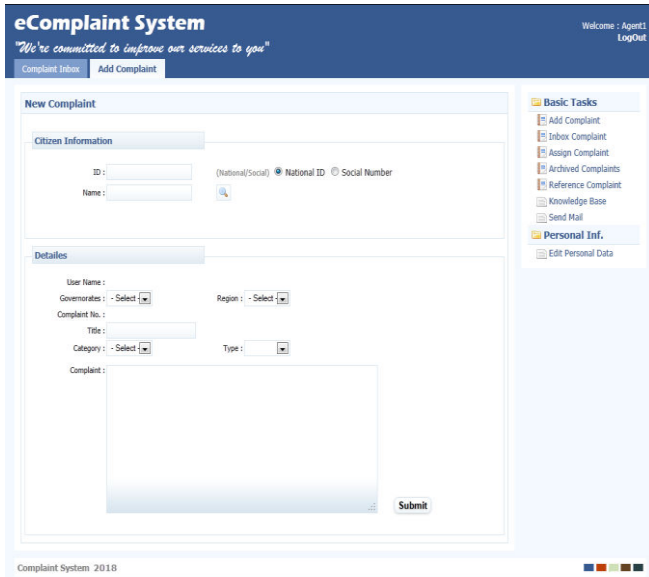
eComplaint System
"We're committed to improve our services to you"

Welcome : Agent1
LogOut

Complaint Inbox
Add Complaint

New Complaint

Citizen Information

ID :
(National/Social) National ID Social Number
Name :

Detailes

User Name :
Governorates : - Select -
Region : - Select -
Complaint No. :
Title :
Category : - Select -
Type :
Complaint :

Submit

Basic Tasks
Add Complaint
Inbox Complaint
Assign Complaint
Archived Complaints
Reference Complaint
Knowledge Base
Send Mail

Personal Inf.
Edit Personal Data

Complaint System 2018